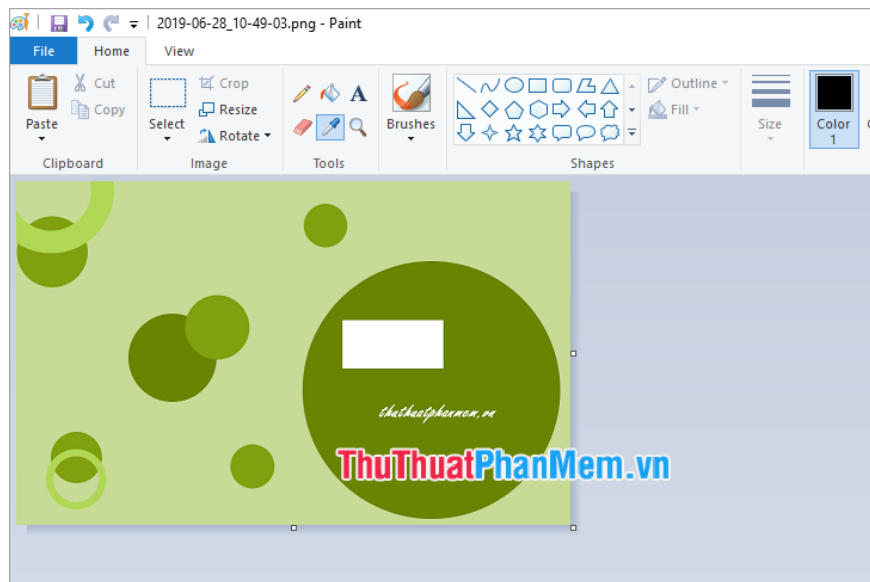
2019-06-28_10-49-03.png - Paint

File
Home
View

Paste
Cut
Copy
Clipboard

Select
Crop
Resize
Rotate
Image

A
Tools

Brushes

Outline
Fill
Shapes

Size

Color 1

thuthuatphanmem.vn

ThuThuatPhanMem.vn